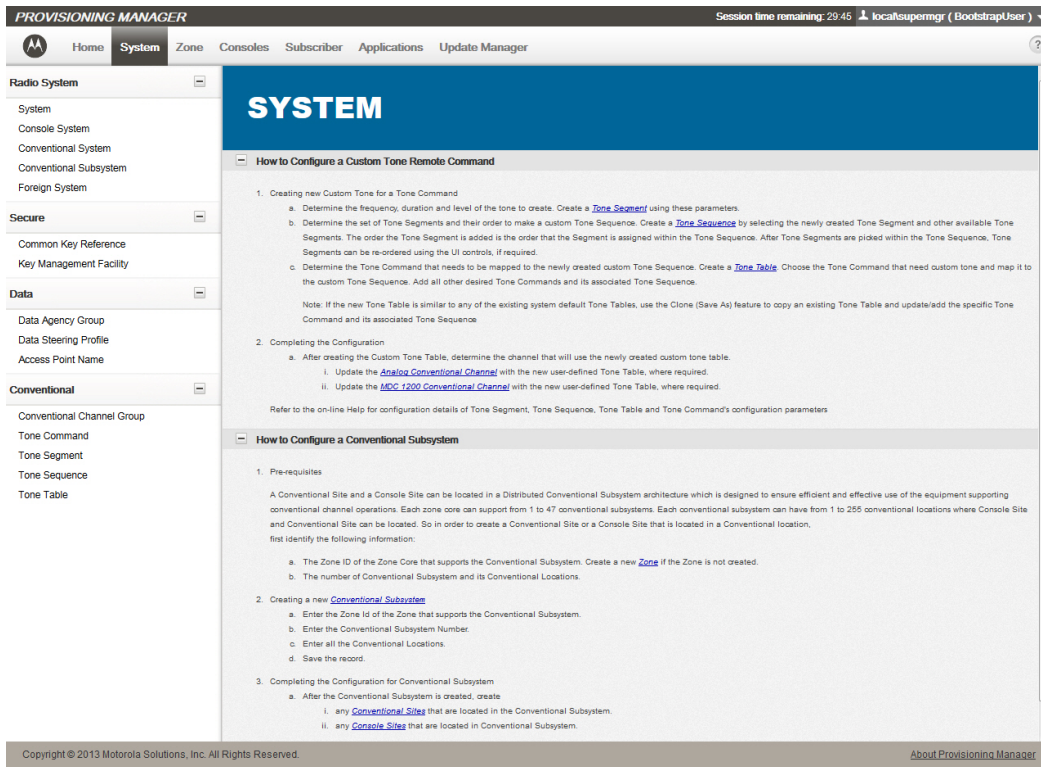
PROVISIONING MANAGER

Session time remaining: 29:45 local\supermgr ( BootstrapUser )

Home System Zone Consoles Subscriber Applications Update Manager

?

Radio System

System
Console System
Conventional System
Conventional Subsystem
Foreign System

Secure

Common Key Reference
Key Management Facility

Data

Data Agency Group
Data Steering Profile
Access Point Name

Conventional

Conventional Channel Group
Tone Command
Tone Segment
Tone Sequence
Tone Table

SYSTEM

How to Configure a Custom Tone Remote Command

1. Creating new Custom Tone for a Tone Command
a. Determine the frequency, duration and level of the tone to create. Create a Tone Segment using these parameters.
b. Determine the set of Tone Segments and their order to make a custom Tone Sequence. Create a Tone Sequence by selecting the newly created Tone Segment and other available Tone Segments. The order the Tone Segment is added is the order that the Segment is assigned within the Tone Sequence. After Tone Segments are picked within the Tone Sequence, Tone Segments can be re-ordered using the UI controls, if required.
c. Determine the Tone Command that needs to be mapped to the newly created custom Tone Sequence. Create a Tone Table. Choose the Tone Command that need custom tone and map it to the custom Tone Sequence. Add all other desired Tone Commands and its associated Tone Sequence.

Note: If the new Tone Table is similar to any of the existing system default Tone Tables, use the Clone (Save As) feature to copy an existing Tone Table and update/add the specific Tone Command and its associated Tone Sequence

2. Completing the Configuration
a. After creating the Custom Tone Table, determine the channel that will use the newly created custom tone table.
i. Update the Analog Conventional Channel with the new user-defined Tone Table, where required.
ii. Update the MDC 1200 Conventional Channel with the new user-defined Tone Table, where required.

Refer to the on-line Help for configuration details of Tone Segment, Tone Sequence, Tone Table and Tone Command's configuration parameters

How to Configure a Conventional Subsystem

1. Pre-requisites

A Conventional Site and a Console Site can be located in a Distributed Conventional Subsystem architecture which is designed to ensure efficient and effective use of the equipment supporting conventional channel operations. Each zone core can support from 1 to 47 conventional subsystems. Each conventional subsystem can have from 1 to 255 conventional locations where Console Site and Conventional Site can be located. So in order to create a Conventional Site or a Console Site that is located in a Conventional location, first identify the following information:

a. The Zone ID of the Zone Core that supports the Conventional Subsystem. Create a new Zone if the Zone is not created.
b. The number of Conventional Subsystem and its Conventional Locations.

2. Creating a new Conventional Subsystem
a. Enter the Zone Id of the Zone that supports the Conventional Subsystem.
b. Enter the Conventional Subsystem Number.
c. Enter all the Conventional Locations.
d. Save the record.

3. Completing the Configuration for Conventional Subsystem
a. After the Conventional Subsystem is created, create
i. any Conventional Sites that are located in the Conventional Subsystem.
ii. any Console Sites that are located in Conventional Subsystem.

Copyright © 2013 Motorola Solutions, Inc. All Rights Reserved.

About Provisioning Manager